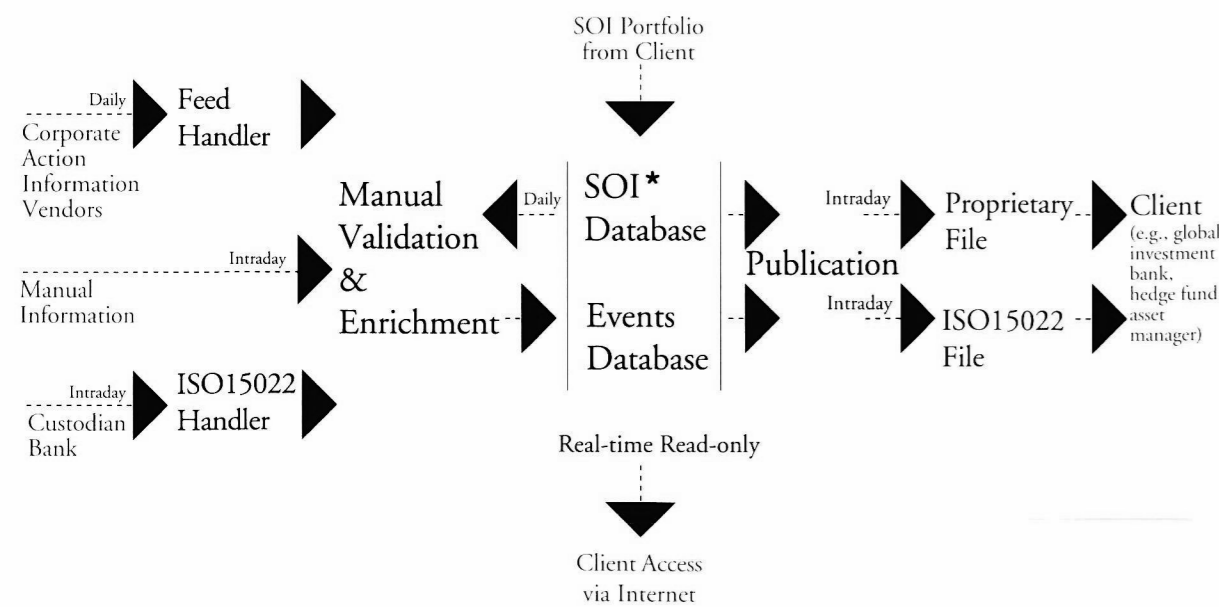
SOI Portfolio from Client

Daily
Corporate Action Information Vendors

Feed Handler

Intraday
Manual Information

Intraday
Custodian Bank

ISO15022 Handler

Manual Validation & Enrichment

Daily

SOI* Database

Events Database

Publication

Intraday
Proprietary File

Intraday
ISO15022 File

Client (e.g., global investment bank, hedge fund asset manager)

Real-time Read-only

Client Access via Internet